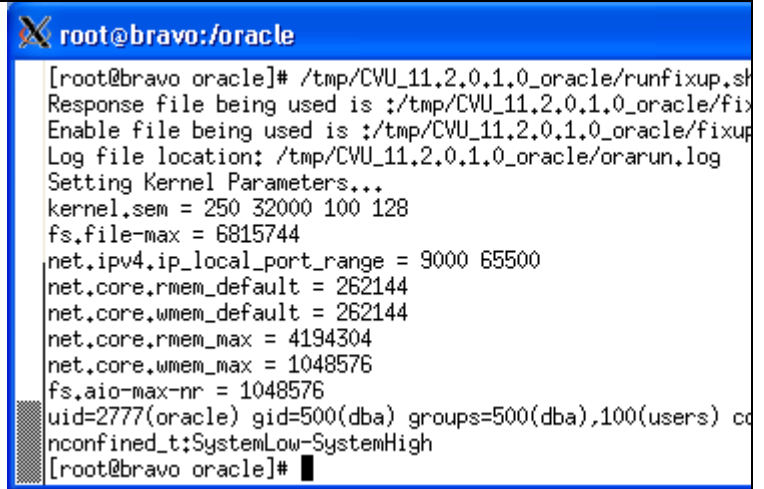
root@bravo:/oracle

[root@bravo oracle]# /tmp/CVU_11.2.0.1.0_oracle/runfixup.sh
Response file being used is :/tmp/CVU_11.2.0.1.0_oracle/fix
Enable file being used is :/tmp/CVU_11.2.0.1.0_oracle/fixup
Log file location: /tmp/CVU_11.2.0.1.0_oracle/orarun.log
Setting Kernel Parameters...
kernel.sem = 250 32000 100 128
fs.file-max = 6815744
net.ipv4.ip_local_port_range = 9000 65500
net.core.rmem_default = 262144
net.core.wmem_default = 262144
net.core.rmem_max = 4194304
net.core.wmem_max = 1048576
fs.aio-max-nr = 1048576
uid=2777(oracle) gid=500(dba) groups=500(dba),100(users) co
nconfined_t:SystemLow-SystemHigh
[root@bravo oracle]#